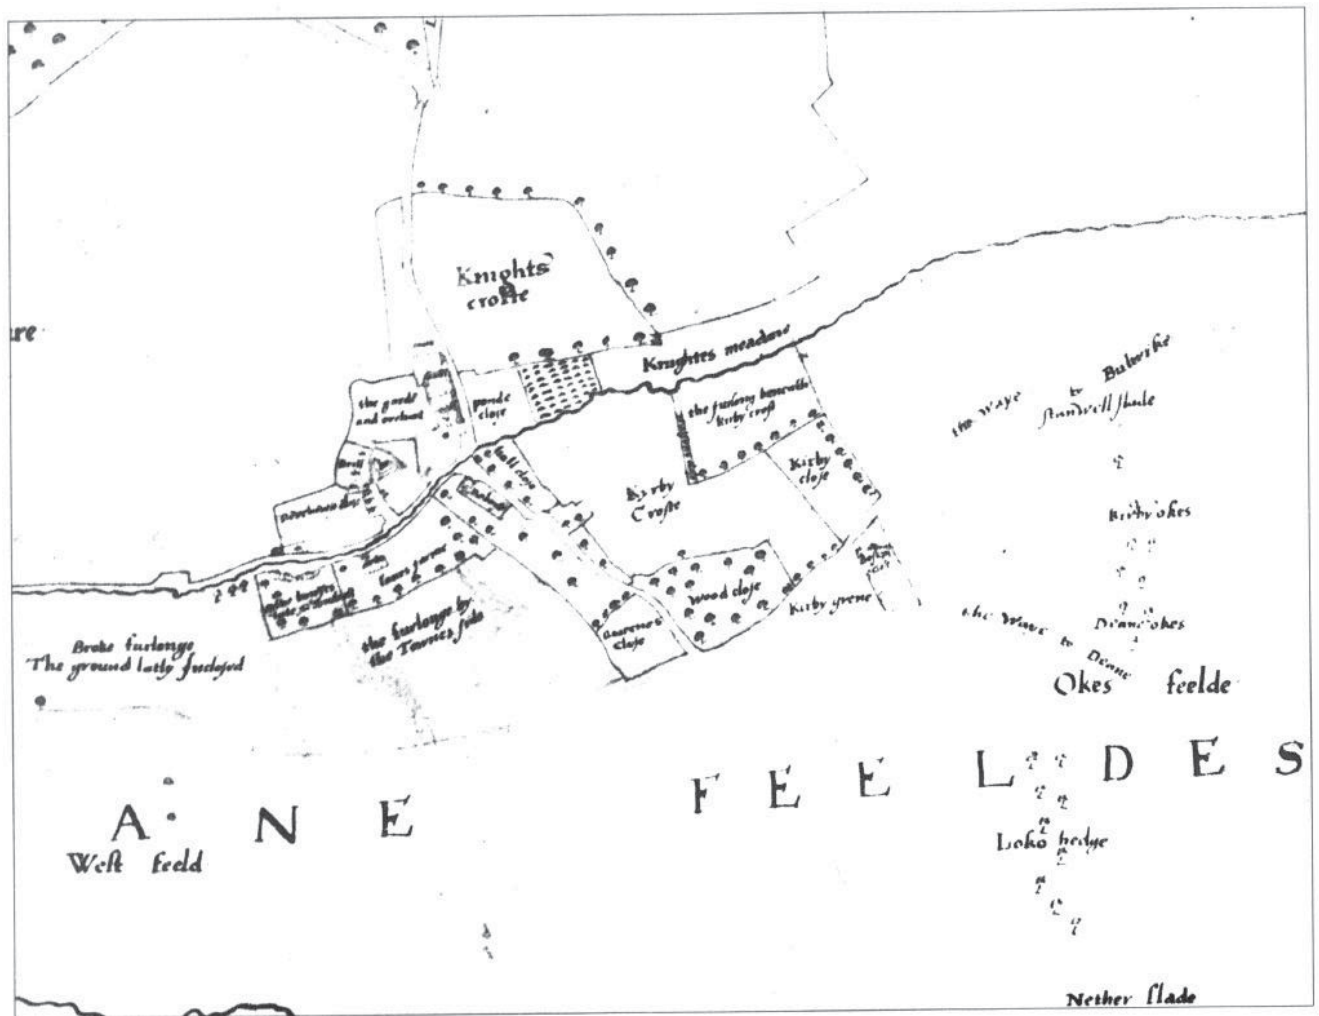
re

Knightes crofte

Knightes meadowe

the yarde and orchard

ponde close

the furlong beneth Kirby crofte

Kirby close

the Waye to Bulwike

Standwell slade

Kirby Crofte

Kirby okes

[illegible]

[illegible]

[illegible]

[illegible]

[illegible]

Wood close

Kirby grene

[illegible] close

Deane okes

the Waye to Deane

Okes feelde

Broke furlonge
The ground lately Inclosed

the furlonge by the Townes ende

A N E

F E E L D E S

Loko hedge

West feeld

Nether slade